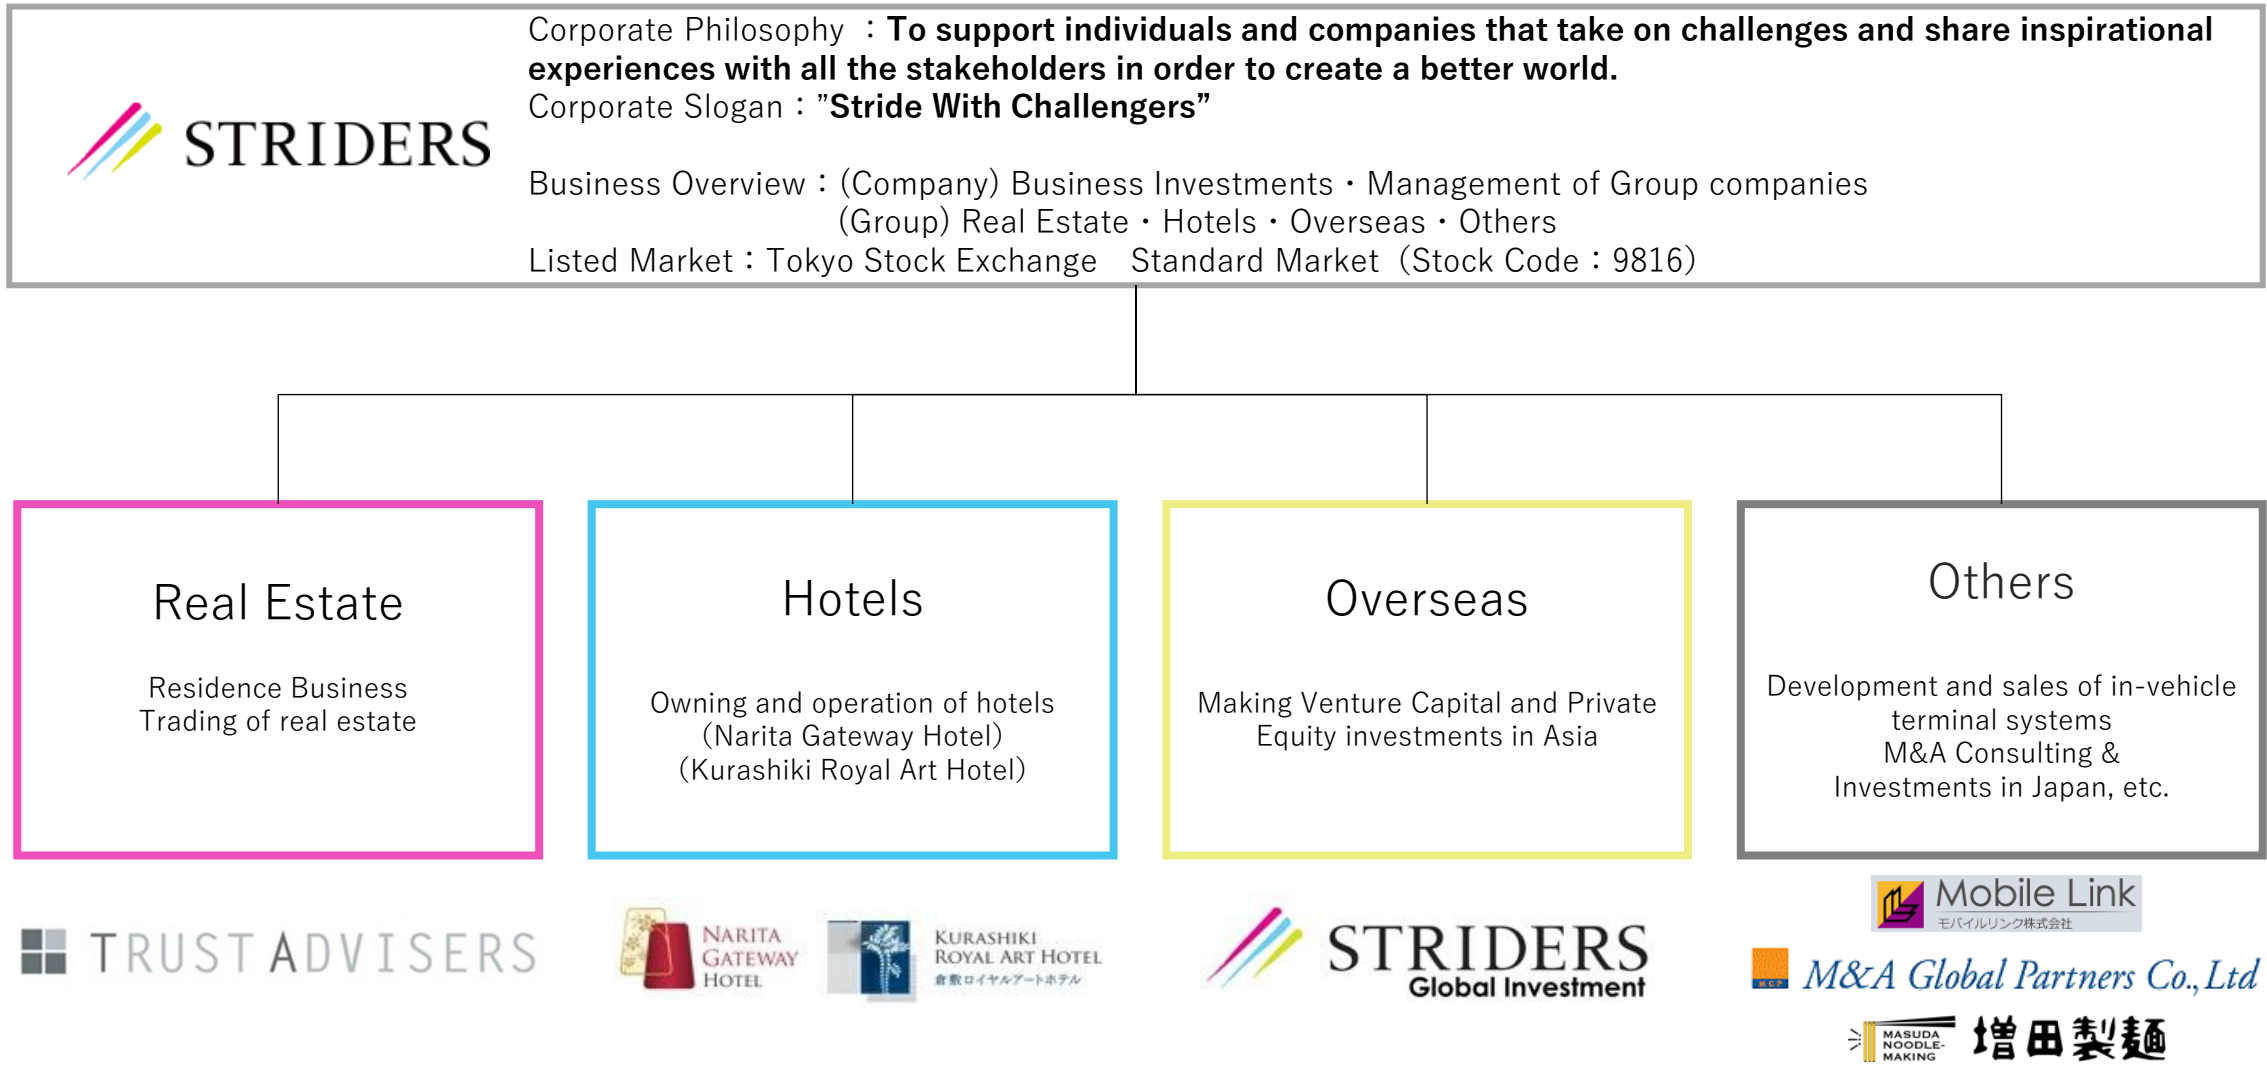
STRIDERS

Corporate Philosophy ：To support individuals and companies that take on challenges and share inspirational experiences with all the stakeholders in order to create a better world.
Corporate Slogan：”Stride With Challengers”

Business Overview：(Company) Business Investments・Management of Group companies
(Group) Real Estate・Hotels・Overseas・Others
Listed Market：Tokyo Stock Exchange Standard Market（Stock Code：9816)

Real Estate

Residence Business
Trading of real estate

Hotels

Owning and operation of hotels
(Narita Gateway Hotel)
(Kurashiki Royal Art Hotel)

Overseas

Making Venture Capital and Private Equity investments in Asia

Others

Development and sales of in-vehicle terminal systems
M&A Consulting &
Investments in Japan, etc.

TRUST ADVISERS

NARITA GATEWAY HOTEL

KURASHIKI ROYAL ART HOTEL
倉敷ロイヤルアートホテル

STRIDERS Global Investment

Mobile Link
モバイルリンク株式会社

M&A Global Partners Co., Ltd

MASUDA NOODLE-MAKING 増田製麺